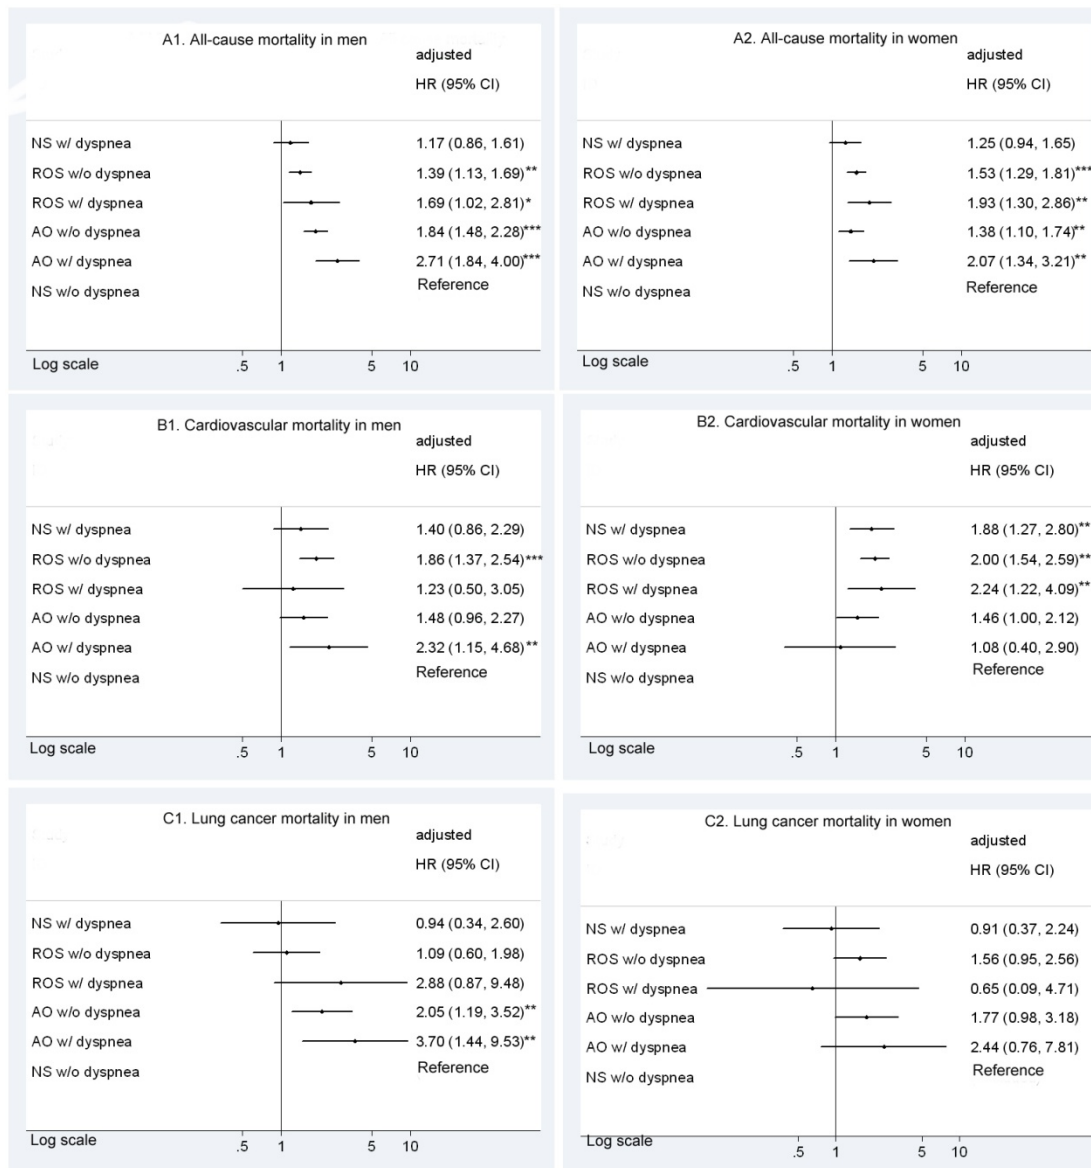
A1. All-cause mortality in men
adjusted
HR (95% CI)

NS w/ dyspnea 1.17 (0.86, 1.61)
ROS w/o dyspnea 1.39 (1.13, 1.69)**
ROS w/ dyspnea 1.69 (1.02, 2.81)*
AO w/o dyspnea 1.84 (1.48, 2.28)***
AO w/ dyspnea 2.71 (1.84, 4.00)***
NS w/o dyspnea Reference

Log scale .5 1 5 10

A2. All-cause mortality in women
adjusted
HR (95% CI)

NS w/ dyspnea 1.25 (0.94, 1.65)
ROS w/o dyspnea 1.53 (1.29, 1.81)***
ROS w/ dyspnea 1.93 (1.30, 2.86)**
AO w/o dyspnea 1.38 (1.10, 1.74)**
AO w/ dyspnea 2.07 (1.34, 3.21)**
NS w/o dyspnea Reference

Log scale .5 1 5 10

B1. Cardiovascular mortality in men
adjusted
HR (95% CI)

NS w/ dyspnea 1.40 (0.86, 2.29)
ROS w/o dyspnea 1.86 (1.37, 2.54)***
ROS w/ dyspnea 1.23 (0.50, 3.05)
AO w/o dyspnea 1.48 (0.96, 2.27)
AO w/ dyspnea 2.32 (1.15, 4.68)**
NS w/o dyspnea Reference

Log scale .5 1 5 10

B2. Cardiovascular mortality in women
adjusted
HR (95% CI)

NS w/ dyspnea 1.88 (1.27, 2.80)**
ROS w/o dyspnea 2.00 (1.54, 2.59)**
ROS w/ dyspnea 2.24 (1.22, 4.09)**
AO w/o dyspnea 1.46 (1.00, 2.12)
AO w/ dyspnea 1.08 (0.40, 2.90)
NS w/o dyspnea Reference

Log scale .5 1 5 10

C1. Lung cancer mortality in men
adjusted
HR (95% CI)

NS w/ dyspnea 0.94 (0.34, 2.60)
ROS w/o dyspnea 1.09 (0.60, 1.98)
ROS w/ dyspnea 2.88 (0.87, 9.48)
AO w/o dyspnea 2.05 (1.19, 3.52)**
AO w/ dyspnea 3.70 (1.44, 9.53)**
NS w/o dyspnea Reference

Log scale .5 1 5 10

C2. Lung cancer mortality in women
adjusted
HR (95% CI)

NS w/ dyspnea 0.91 (0.37, 2.24)
ROS w/o dyspnea 1.56 (0.95, 2.56)
ROS w/ dyspnea 0.65 (0.09, 4.71)
AO w/o dyspnea 1.77 (0.98, 3.18)
AO w/ dyspnea 2.44 (0.76, 7.81)
NS w/o dyspnea Reference

Log scale .5 1 5 10